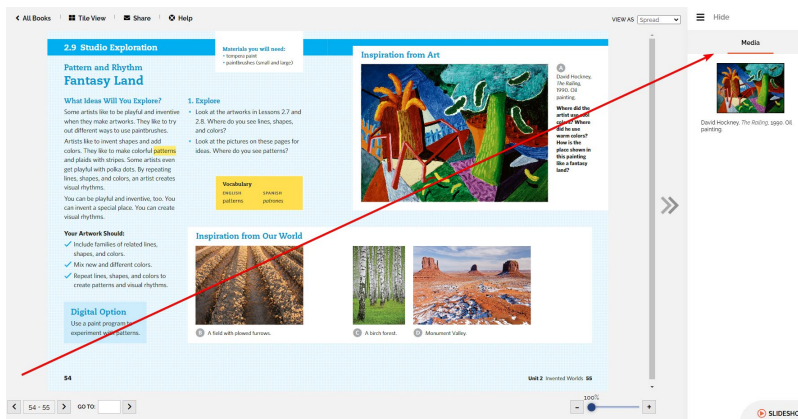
< All Books | Tile View | Share | Help

VIEW AS Spread

Hide

Media

David Hockney, *The Rolling*, 1990. Oil painting.

2.9 Studio Exploration

Materials you will need:
• tempera paint
• paintbrushes (small and large)

Pattern and Rhythm
Fantasy Land

What Ideas Will You Explore?

Some artists like to be playful and inventive when they make artworks. They like to try out different ways to use paintbrushes.

Artists like to invent shapes and add colors. They like to make colorful patterns and plaids with stripes. Some artists even get playful with polka dots. By repeating lines, shapes, and colors, an artist creates visual rhythms.

You can be playful and inventive, too. You can invent a special place. You can create visual rhythms.

1. Explore

• Look at the artworks in Lessons 2.7 and 2.8. Where do you see lines, shapes, and colors?

• Look at the pictures on these pages for ideas. Where do you see patterns?

Vocabulary
ENGLISH SPANISH
patterns patrones

Your Artwork Should:
✓ Include families of related lines, shapes, and colors.
✓ Mix new and different colors.
✓ Repeat lines, shapes, and colors to create patterns and visual rhythms.

Digital Option
Use a paint program to experiment with patterns.

Inspiration from Art

A David Hockney, *The Rolling*, 1990. Oil painting.

Where did the artist use cool colors? Where did he use warm colors? How is the place shown in this painting like a fantasy land?

Inspiration from Our World

B A field with plowed furrows.

C A birch forest.

D Monument Valley.

54

Unit 2 Invented Worlds 55

54 - 55 GO TO:

100%

SLIDESHO